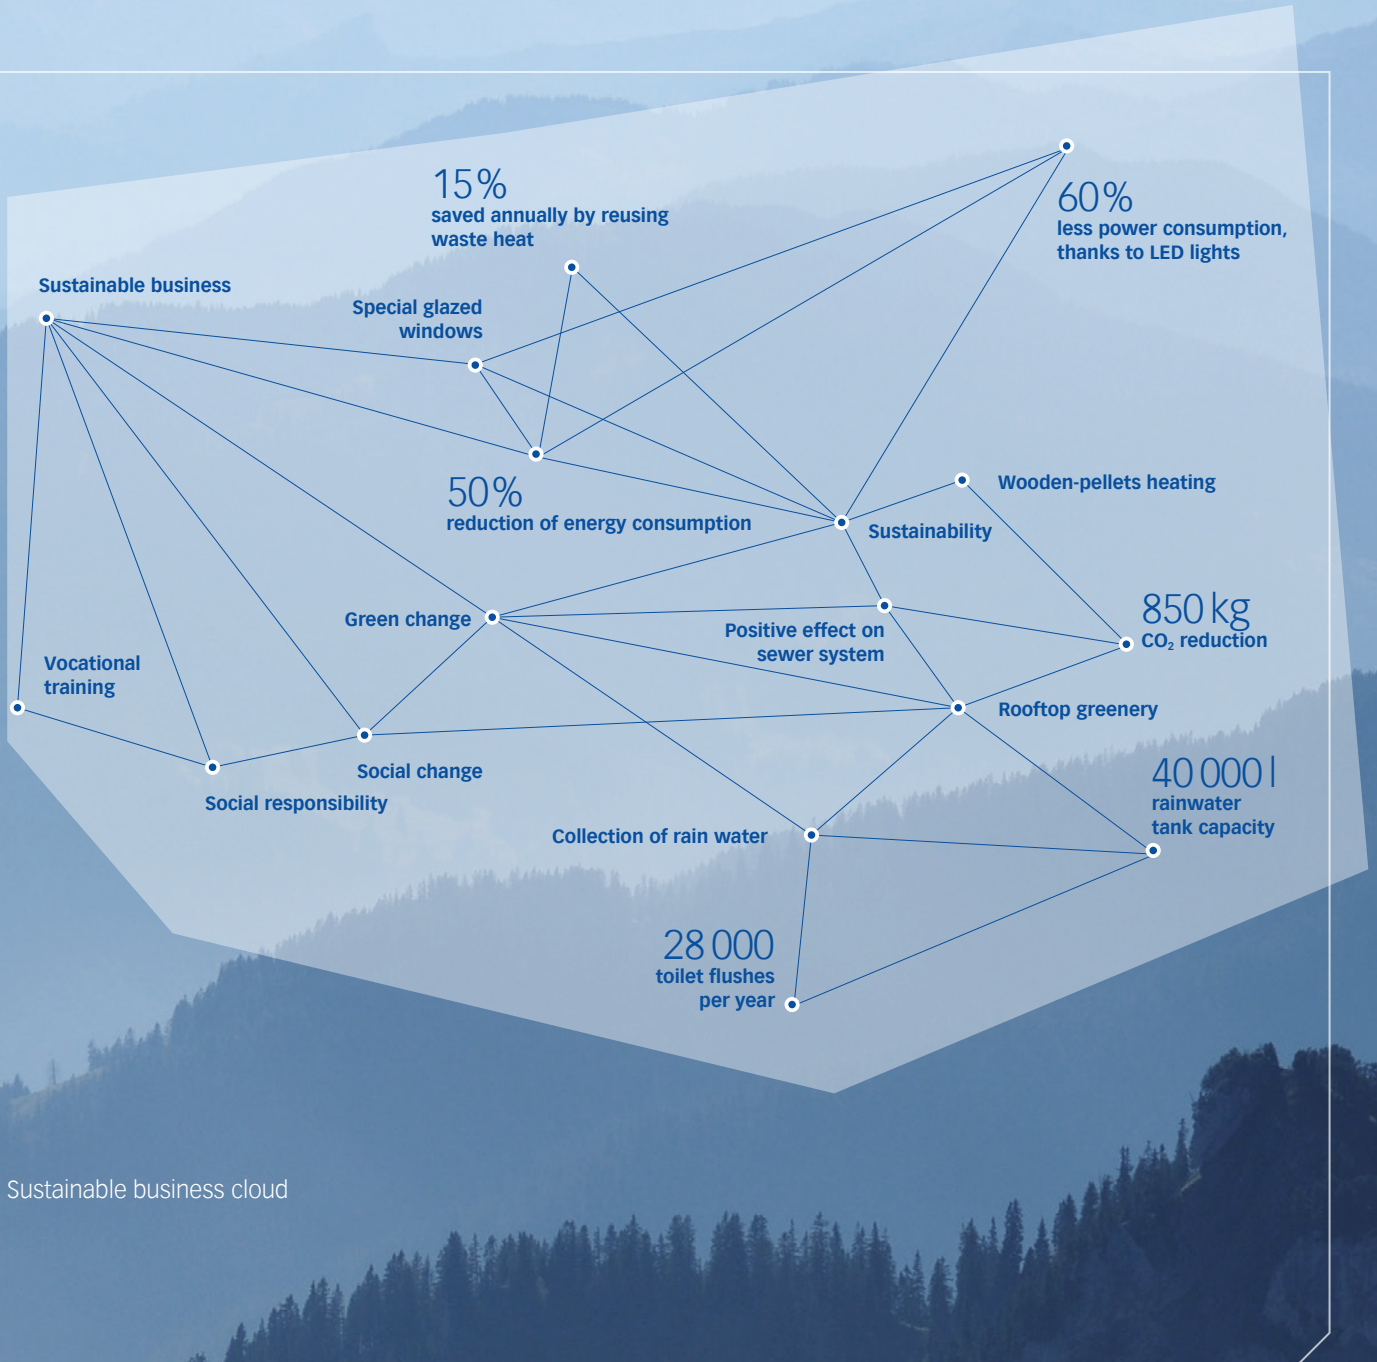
15%
saved annually by reusing waste heat

60%
less power consumption, thanks to LED lights

Sustainable business

Special glazed windows

50%
reduction of energy consumption

Wooden-pellets heating

Sustainability

850 kg
$CO_2$ reduction

Green change

Positive effect on sewer system

Vocational training

Rooftop greenery

Social change

Social responsibility

40 000 l
rainwater tank capacity

Collection of rain water

28 000
toilet flushes per year

Sustainable business cloud